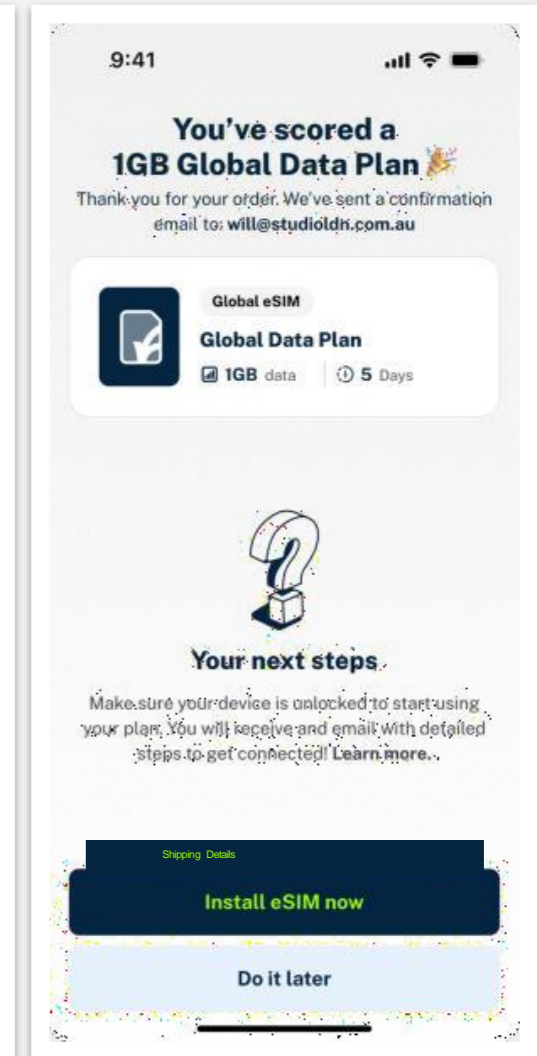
9:41

You've scored a 1GB Global Data Plan 🎉

Thank you for your order. We've sent a confirmation email to: will@studioldn.com.au

Global eSIM

Global Data Plan

1GB data | 5 Days

Your next steps

Make sure your device is unlocked to start using your plan. You will receive and email with detailed steps to get connected! Learn more.

Shipping Details

Install eSIM now

Do it later